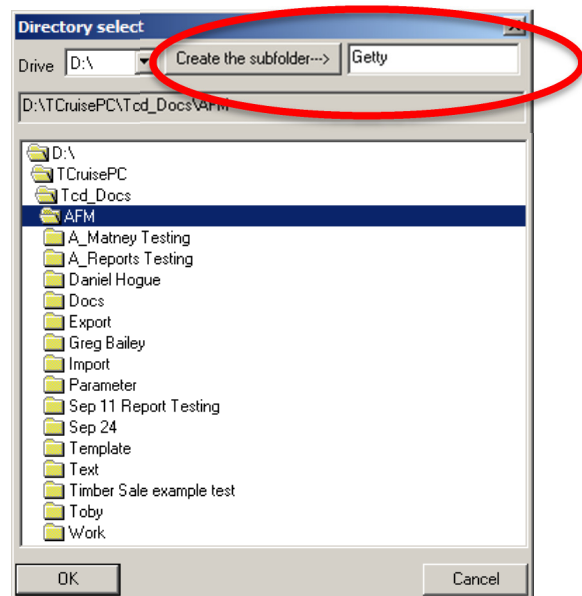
Directory select

Drive D:\

Create the subfolder--->

Getty

D:\TCruisePC\Tcd_Docs\AFM

D:\
TCruisePC
Tcd_Docs
AFM
A_Matney Testing
A_Reports Testing
Daniel Hogue
Docs
Export
Greg Bailey
Import
Parameter
Sep 11 Report Testing
Sep 24
Template
Text
Timber Sale example test
Toby
Work

OK

Cancel